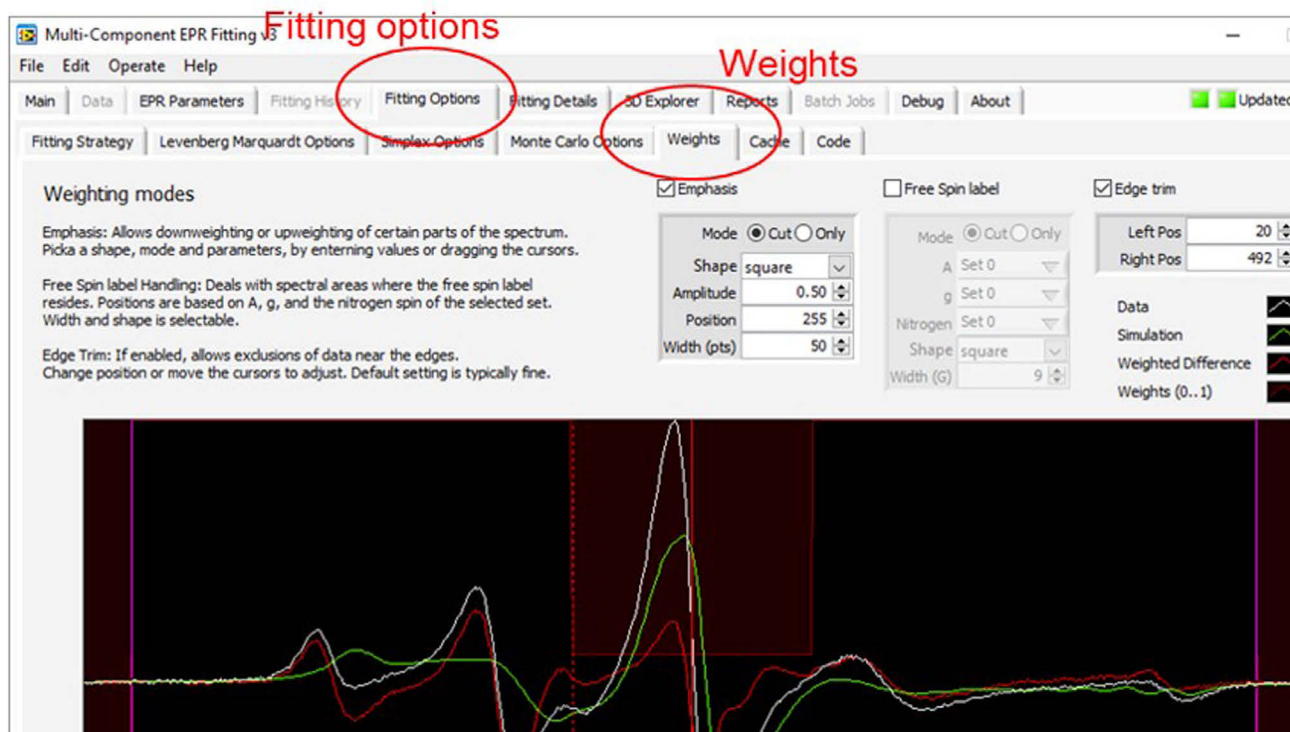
Multi-Component EPR Fitting v3

Fitting options

File Edit Operate Help

Weights

Main Data EPR Parameters Fitting History Fitting Options Fitting Details 3D Explorer Reports Batch Jobs Debug About

Updated

Fitting Strategy Levenberg Marquardt Options Simplex Options Monte Carlo Options Weights Cache Code

Weighting modes

Emphasis: Allows downweighting or upweighting of certain parts of the spectrum. Picka a shape, mode and parameters, by enterning values or dragging the cursors.

Free Spin label Handling: Deals with spectral areas where the free spin label resides. Positions are based on A, g, and the nitrogen spin of the selected set. Width and shape is selectable.

Edge Trim: If enabled, allows exclusions of data near the edges. Change position or move the cursors to adjust. Default setting is typically fine.

Emphasis

Mode Cut Only

Shape square

Amplitude 0.50

Position 255

Width (pts) 50

Free Spin label

Mode Cut Only

A Set 0

g Set 0

Nitrogen Set 0

Shape square

Width (G) 9

Edge trim

Left Pos 20

Right Pos 492

Data

Simulation

Weighted Difference

Weights (0..1)